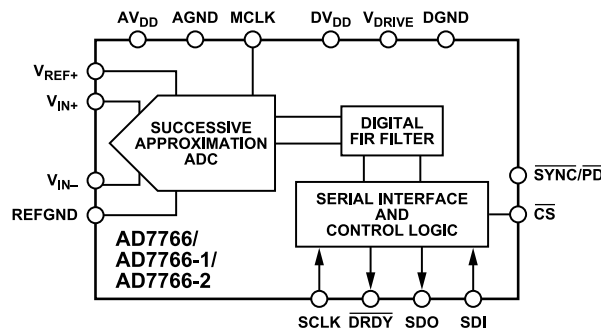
$AV_{DD}$ AGND MCLK $DV_{DD}$ $V_{DRIVE}$ DGND

$V_{REF+}$

$V_{IN+}$

$V_{IN-}$

REFGND

SUCCESSIVE APPROXIMATION ADC

DIGITAL FIR FILTER

SERIAL INTERFACE AND CONTROL LOGIC

$\overline{SYNC}/\overline{PD}$

$\overline{CS}$

AD7766/
AD7766-1/
AD7766-2

SCLK $\overline{DRDY}$ SDO SDI